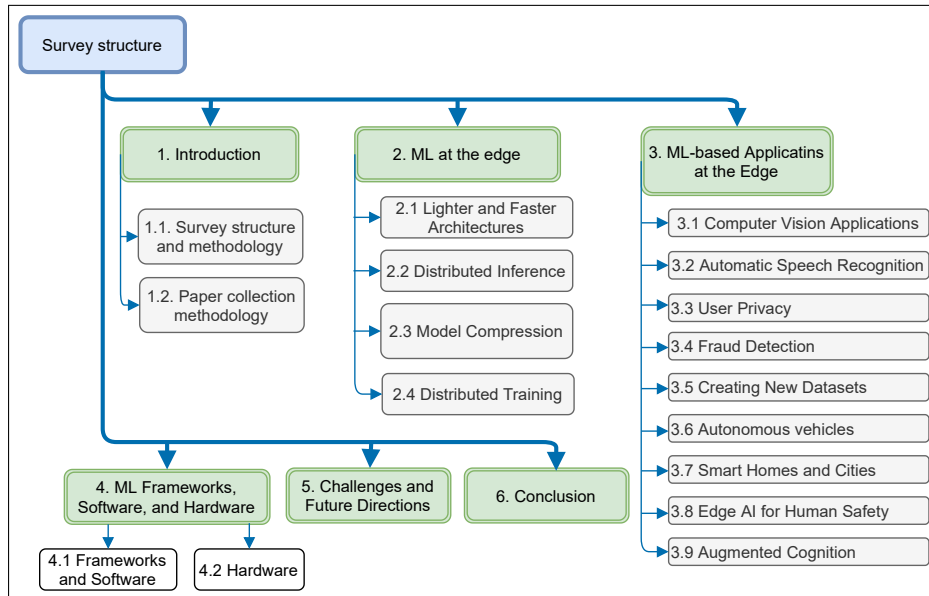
Survey structure

1. Introduction

1.1. Survey structure and methodology

1.2. Paper collection methodology

2. ML at the edge

2.1 Lighter and Faster Architectures

2.2 Distributed Inference

2.3 Model Compression

2.4 Distributed Training

3. ML-based Applicatins at the Edge

3.1 Computer Vision Applications

3.2 Automatic Speech Recognition

3.3 User Privacy

3.4 Fraud Detection

3.5 Creating New Datasets

3.6 Autonomous vehicles

3.7 Smart Homes and Cities

3.8 Edge AI for Human Safety

3.9 Augmented Cognition

4. ML Frameworks, Software, and Hardware

4.1 Frameworks and Software

4.2 Hardware

5. Challenges and Future Directions

6. Conclusion